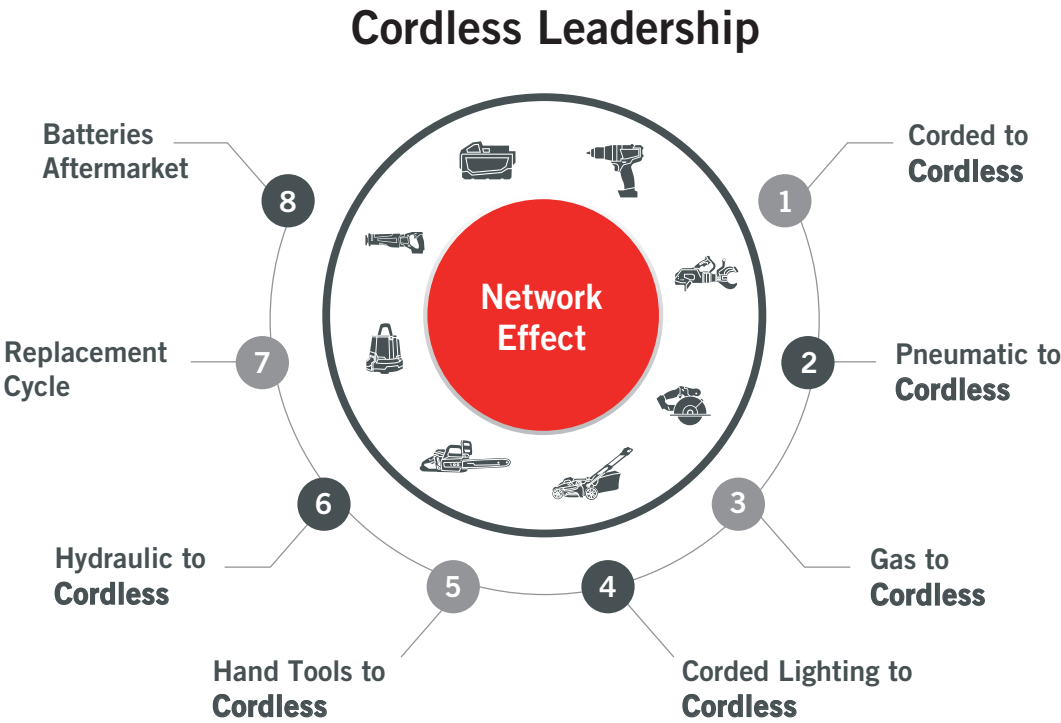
Cordless Leadership

Network Effect

1 Corded to Cordless

2 Pneumatic to Cordless

3 Gas to Cordless

4 Corded Lighting to Cordless

5 Hand Tools to Cordless

6 Hydraulic to Cordless

7 Replacement Cycle

8 Batteries Aftermarket